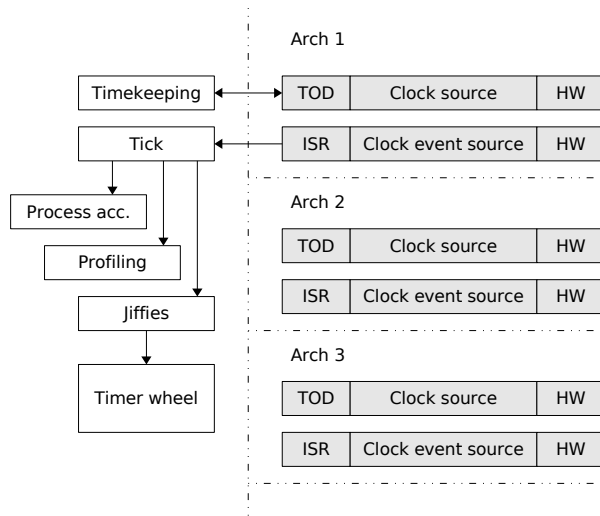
Timekeeping

Tick

Process acc.

Profiling

Jiffies

Timer wheel

Arch 1

| TOD | Clock source | HW |
|---|---|---|
| ISR | Clock event source | HW |

Arch 2

| TOD | Clock source | HW |
|---|---|---|
| ISR | Clock event source | HW |

Arch 3

| TOD | Clock source | HW |
|---|---|---|
| ISR | Clock event source | HW |